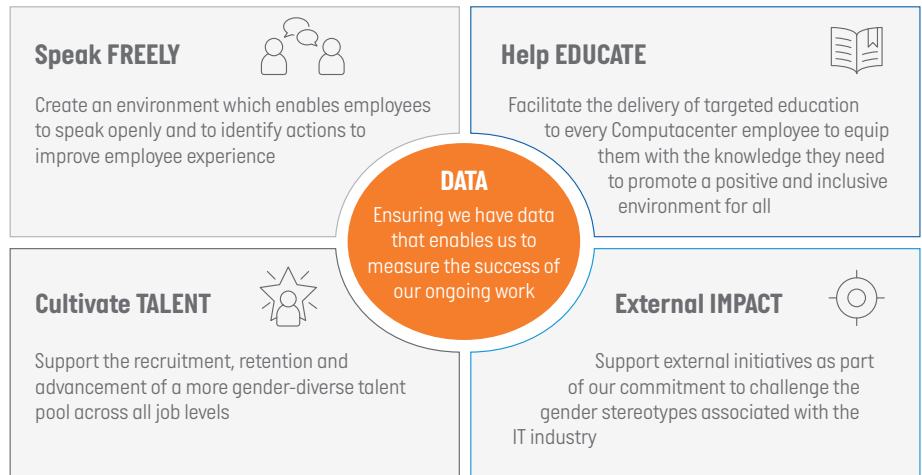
Speak FREELY

Create an environment which enables employees to speak openly and to identify actions to improve employee experience

Help EDUCATE

Facilitate the delivery of targeted education to every Computacenter employee to equip them with the knowledge they need to promote a positive and inclusive environment for all

DATA

Ensuring we have data that enables us to measure the success of our ongoing work

Cultivate TALENT

Support the recruitment, retention and advancement of a more gender-diverse talent pool across all job levels

External IMPACT

Support external initiatives as part of our commitment to challenge the gender stereotypes associated with the IT industry